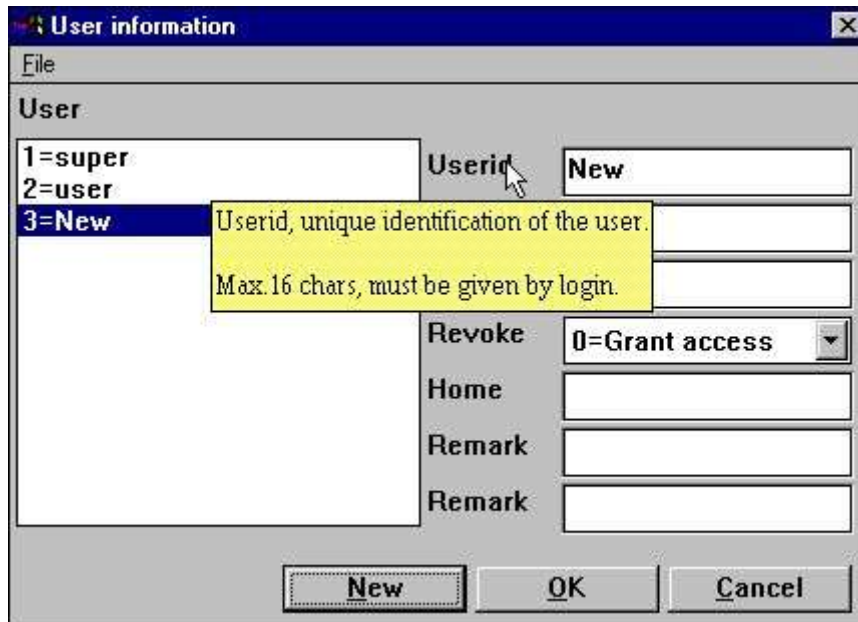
User information

File

User

1=super
2=user
3=New

Userid

New

Userid, unique identification of the user.

Max.16 chars, must be given by login.

Revoke

0=Grant access

Home

Remark

Remark

New

OK

Cancel